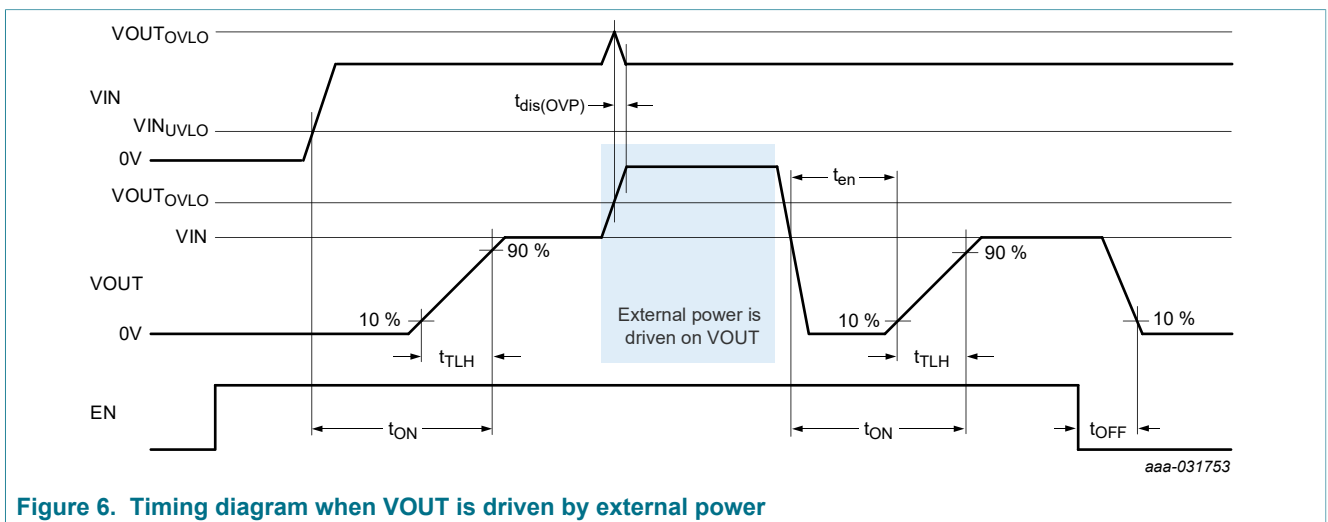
$VOUT_{OVLO}$

VIN

$VIN_{UVLO}$

0V

$t_{dis(OVP)}$

$t_{en}$

$VOUT_{OVLO}$

VIN

90 %

90 %

VOUT

External power is driven on VOUT

10 %

10 %

10 %

0V

$t_{TLH}$

$t_{TLH}$

EN

$t_{ON}$

$t_{ON}$

$t_{OFF}$

aaa-031753

Figure 6. Timing diagram when VOUT is driven by external power